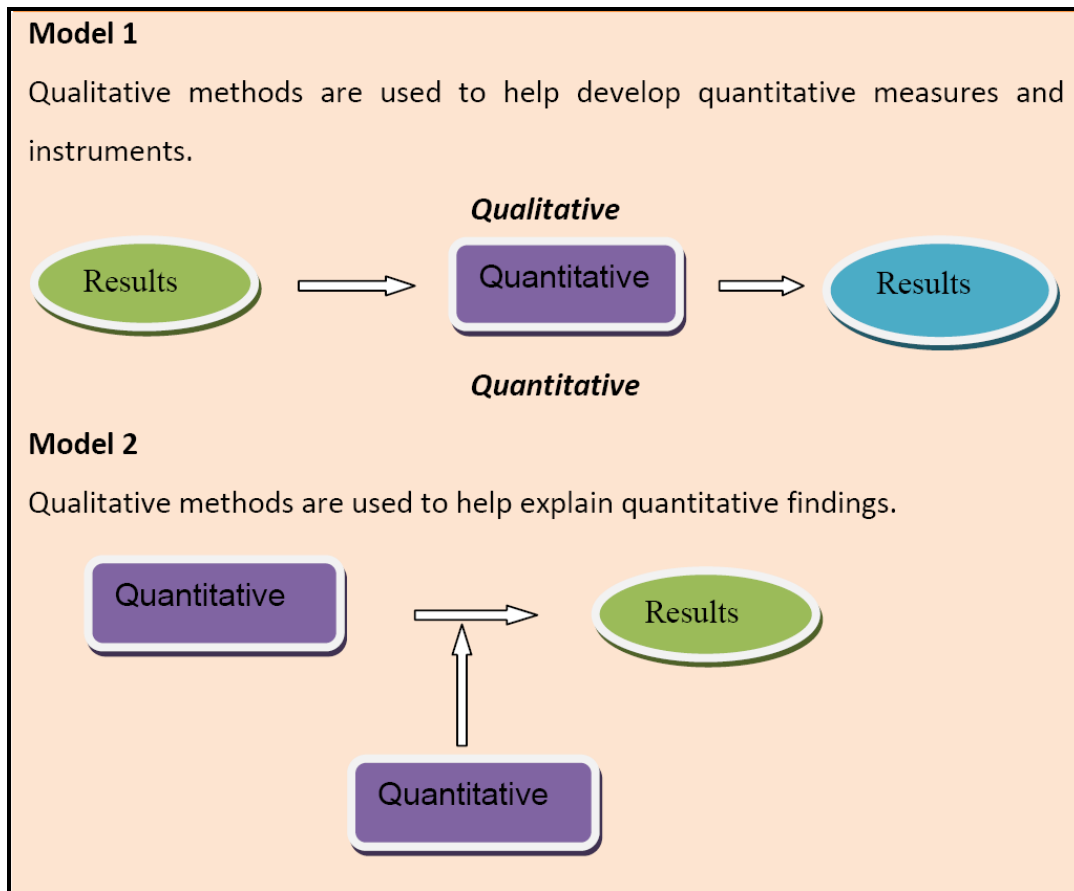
Model 1

Qualitative methods are used to help develop quantitative measures and instruments.

Qualitative

Results

Quantitative

Results

Quantitative

Model 2

Qualitative methods are used to help explain quantitative findings.

Quantitative

Results

Quantitative